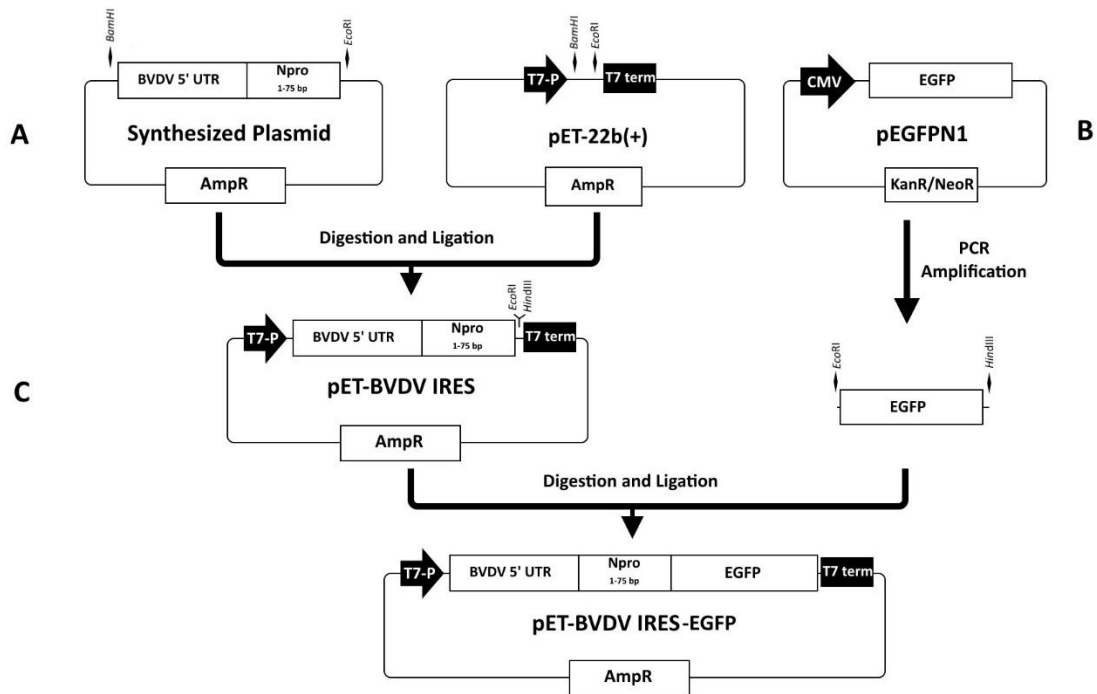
A

BamHI

EcoRI

BVDV 5' UTR

Npro
1-75 bp

Synthesized Plasmid

AmpR

T7-P

BamHI

EcoRI

T7 term

pET-22b(+)

AmpR

CMV

EGFP

pEGFPN1

KanR/NeoR

B

Digestion and Ligation

PCR Amplification

C

T7-P

BVDV 5' UTR

Npro
1-75 bp

EcoRI

HindIII

T7 term

pET-BVDV IRES

AmpR

EcoRI

HindIII

EGFP

Digestion and Ligation

T7-P

BVDV 5' UTR

Npro
1-75 bp

EGFP

T7 term

pET-BVDV IRES-EGFP

AmpR